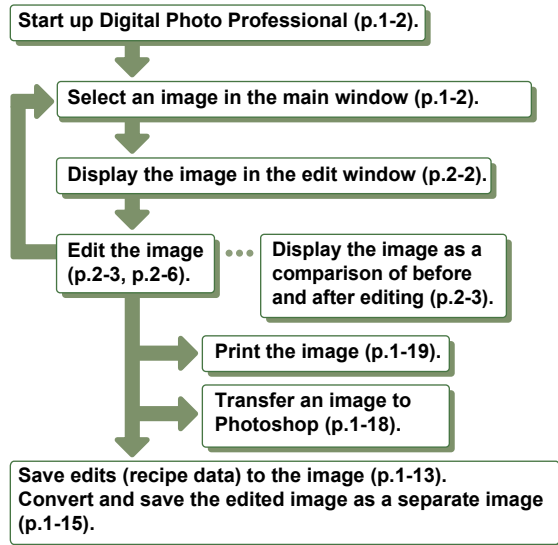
Start up Digital Photo Professional (p.1-2).

Select an image in the main window (p.1-2).

Display the image in the edit window (p.2-2).

Edit the image (p.2-3, p.2-6).

Display the image as a comparison of before and after editing (p.2-3).

Print the image (p.1-19).

Transfer an image to Photoshop (p.1-18).

Save edits (recipe data) to the image (p.1-13).
Convert and save the edited image as a separate image (p.1-15).